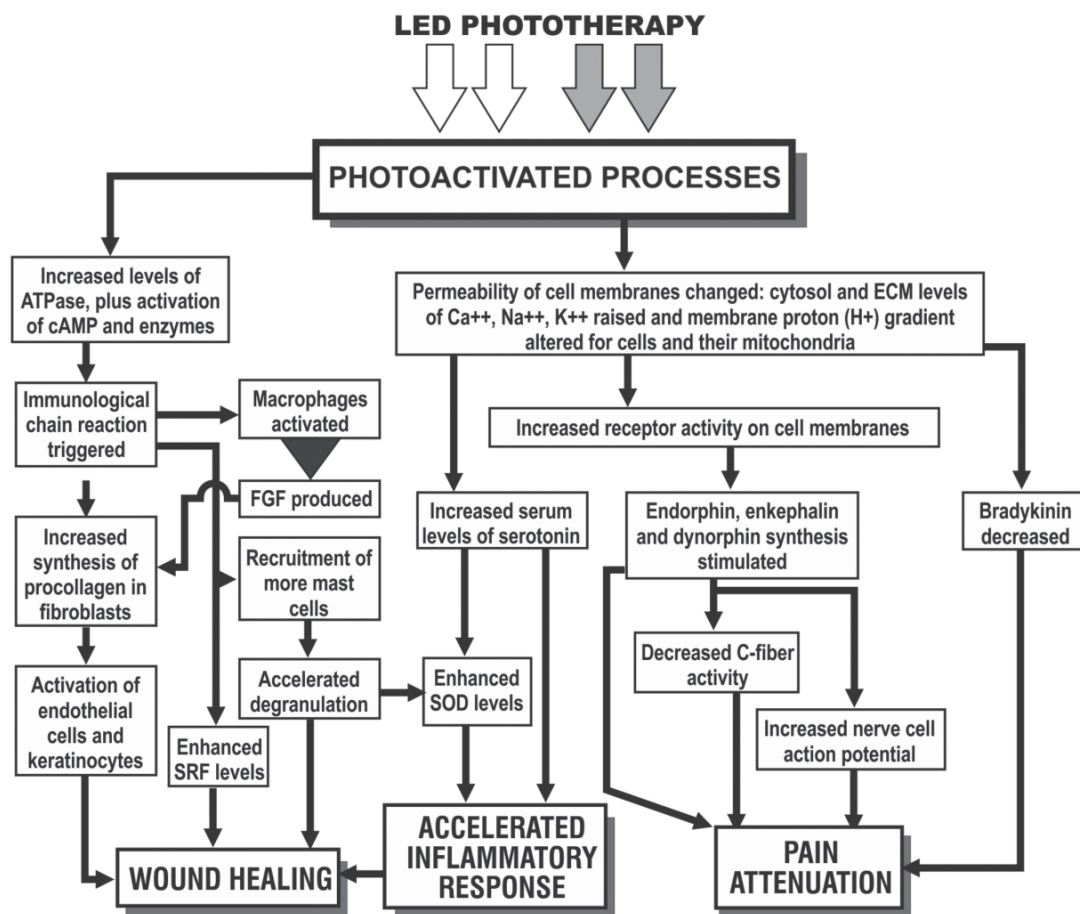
LED PHOTOTHERAPY

PHOTOACTIVATED PROCESSES

Increased levels of ATPase, plus activation of cAMP and enzymes

Immunological chain reaction triggered

Macrophages activated

FGF produced

Increased synthesis of procollagen in fibroblasts

Recruitment of more mast cells

Accelerated degranulation

Activation of endothelial cells and keratinocytes

Enhanced SRF levels

WOUND HEALING

Permeability of cell membranes changed: cytosol and ECM levels of Ca++, Na++, K++ raised and membrane proton (H+) gradient altered for cells and their mitochondria

Increased receptor activity on cell membranes

Increased serum levels of serotonin

Enhanced SOD levels

ACCELERATED INFLAMMATORY RESPONSE

Endorphin, enkephalin and dynorphin synthesis stimulated

Decreased C-fiber activity

Increased nerve cell action potential

Bradykinin decreased

PAIN ATTENUATION